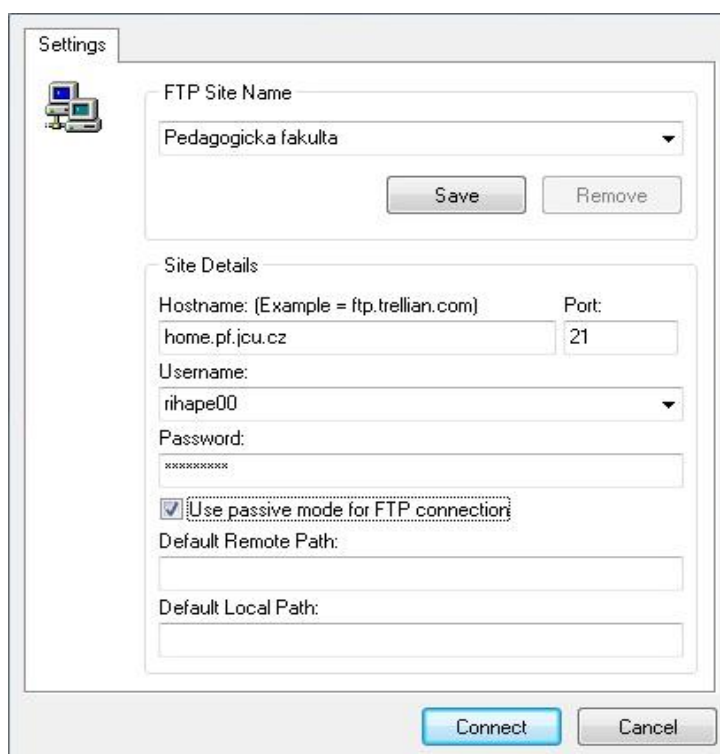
Settings

FTP Site Name

Pedagogicka fakulta

Save Remove

Site Details

Hostname: (Example = ftp.trellian.com)

Port:

home.pf.jcu.cz

21

Username:

rihape00

Password:

*********

Use passive mode for FTP connection

Default Remote Path:

Default Local Path:

Connect Cancel